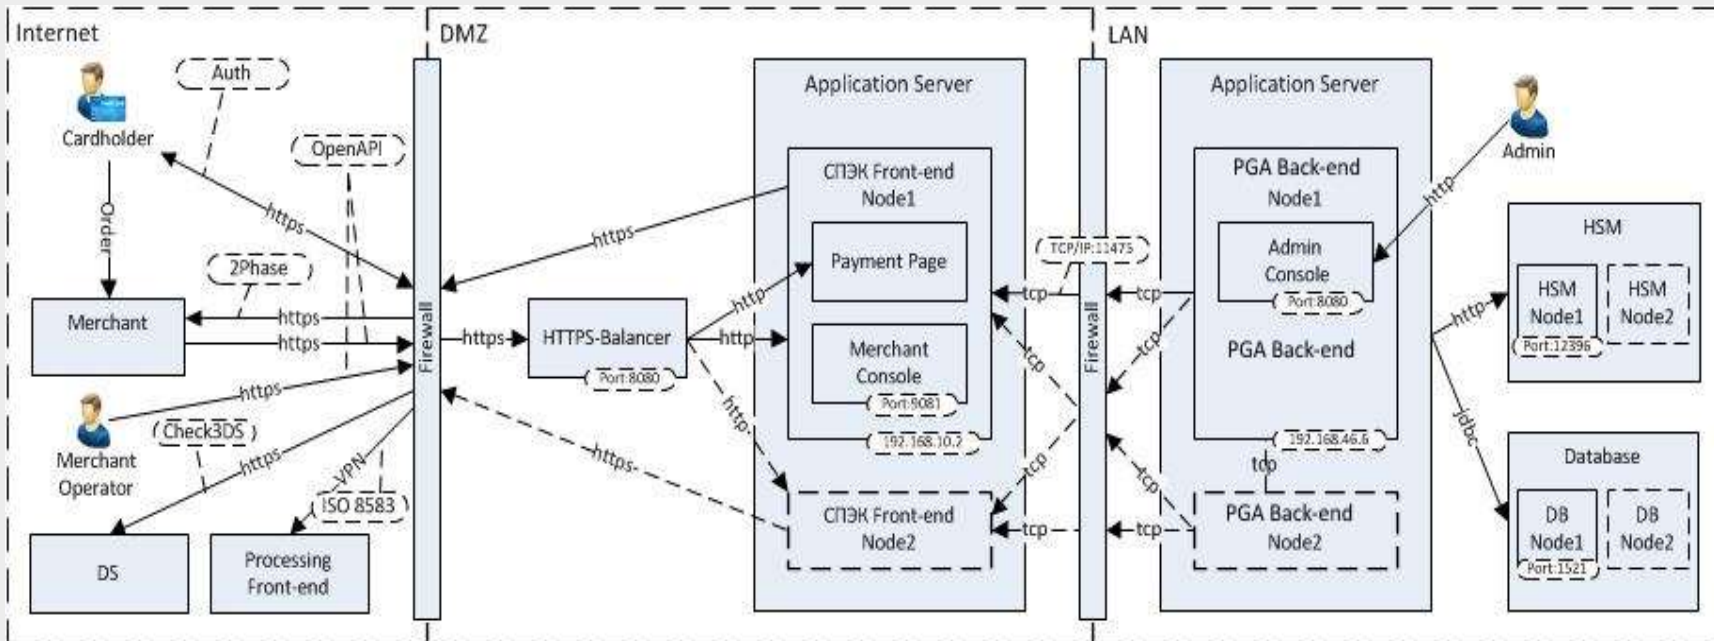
Internet

DMZ

LAN

Auth

Cardholder

OpenAPI

Order

https

2Phase

Merchant

https

https

https

Merchant Operator

Check3DS

https

VPN

ISO 8583

DS

Processing Front-end

Firewall

https

HTTPS-Balancer

Port:8080

https

http

http

http

https

Application Server

СПЭК Front-end Node1

Payment Page

Merchant Console

Port:8081

192.168.10.2

СПЭК Front-end Node2

TCP/IP:11475

tcp

tcp

tcp

tcp

tcp

Firewall

tcp

tcp

tcp

tcp

Application Server

PGA Back-end Node1

Admin Console

Port:8080

PGA Back-end

192.168.46.6

tcp

PGA Back-end Node2

Admin

http

http

HSM

HSM Node1

Port:12396

HSM Node2

jdbc

Database

DB Node1

Port:1521

DB Node2